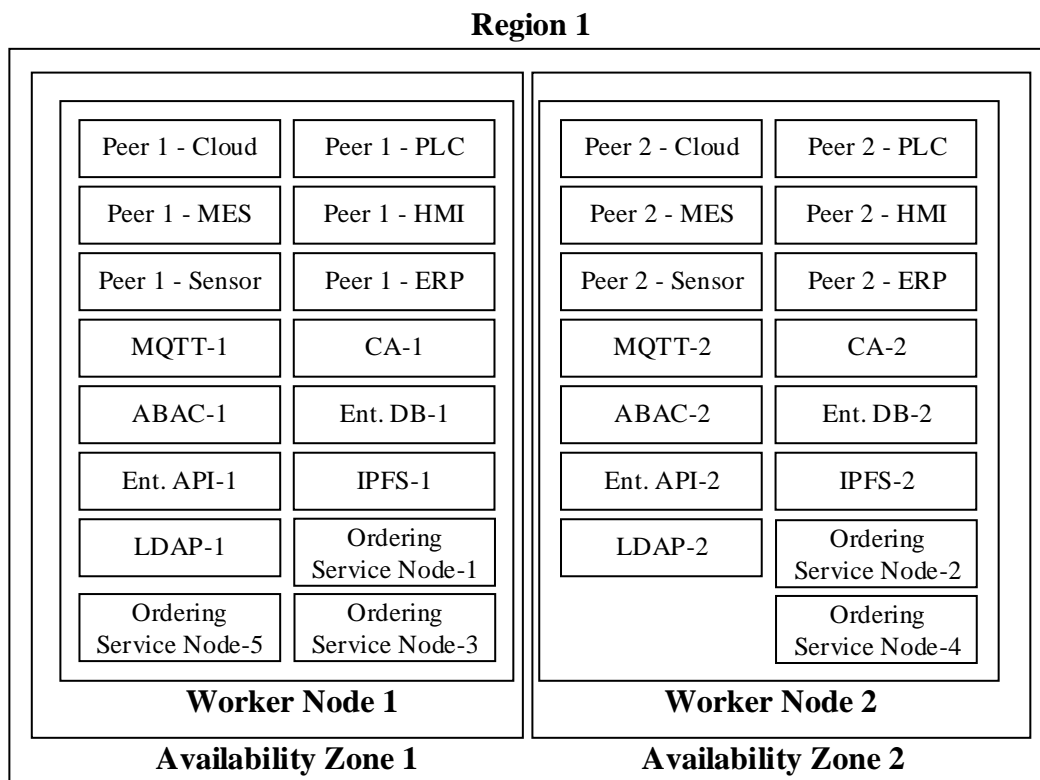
**Region 1**

Peer 1 - Cloud
Peer 1 - PLC
Peer 1 - MES
Peer 1 - HMI
Peer 1 - Sensor
Peer 1 - ERP
MQTT-1
CA-1
ABAC-1
Ent. DB-1
Ent. API-1
IPFS-1
LDAP-1
Ordering Service Node-1
Ordering Service Node-5
Ordering Service Node-3

**Worker Node 1**

**Availability Zone 1**

Peer 2 - Cloud
Peer 2 - PLC
Peer 2 - MES
Peer 2 - HMI
Peer 2 - Sensor
Peer 2 - ERP
MQTT-2
CA-2
ABAC-2
Ent. DB-2
Ent. API-2
IPFS-2
LDAP-2
Ordering Service Node-2
Ordering Service Node-4

**Worker Node 2**

**Availability Zone 2**